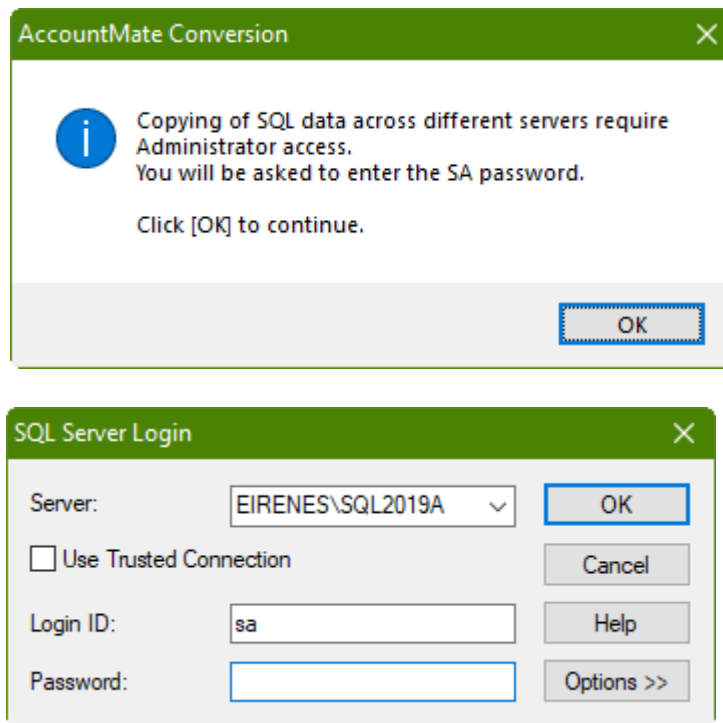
AccountMate Conversion

Copying of SQL data across different servers require Administrator access.
You will be asked to enter the SA password.

Click [OK] to continue.

OK

SQL Server Login

Server: EIRENES\SQL2019A

OK

Use Trusted Connection

Cancel

Login ID: sa

Help

Password:

Options >>